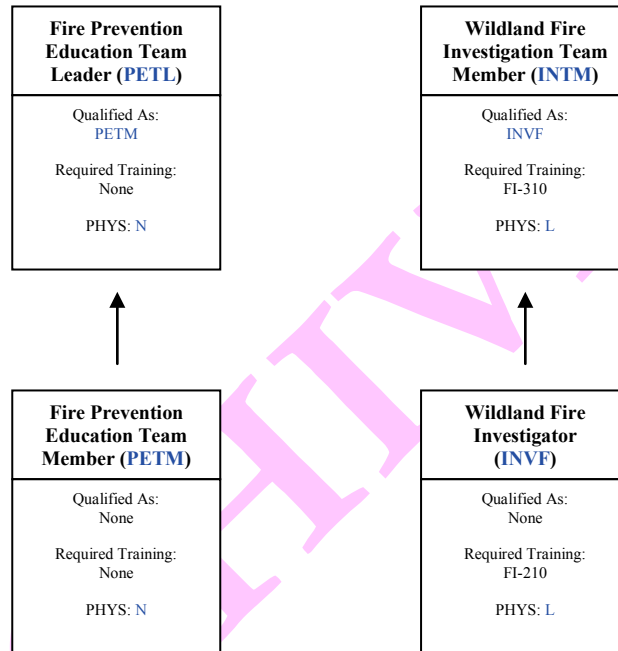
Fire Prevention Education Team Leader (PETL)

Qualified As:
PETM

Required Training:
None

PHYS: N

Wildland Fire Investigation Team Member (INTM)

Qualified As:
INVF

Required Training:
FI-310

PHYS: L

Fire Prevention Education Team Member (PETM)

Qualified As:
None

Required Training:
None

PHYS: N

Wildland Fire Investigator (INVF)

Qualified As:
None

Required Training:
FI-210

PHYS: L

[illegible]